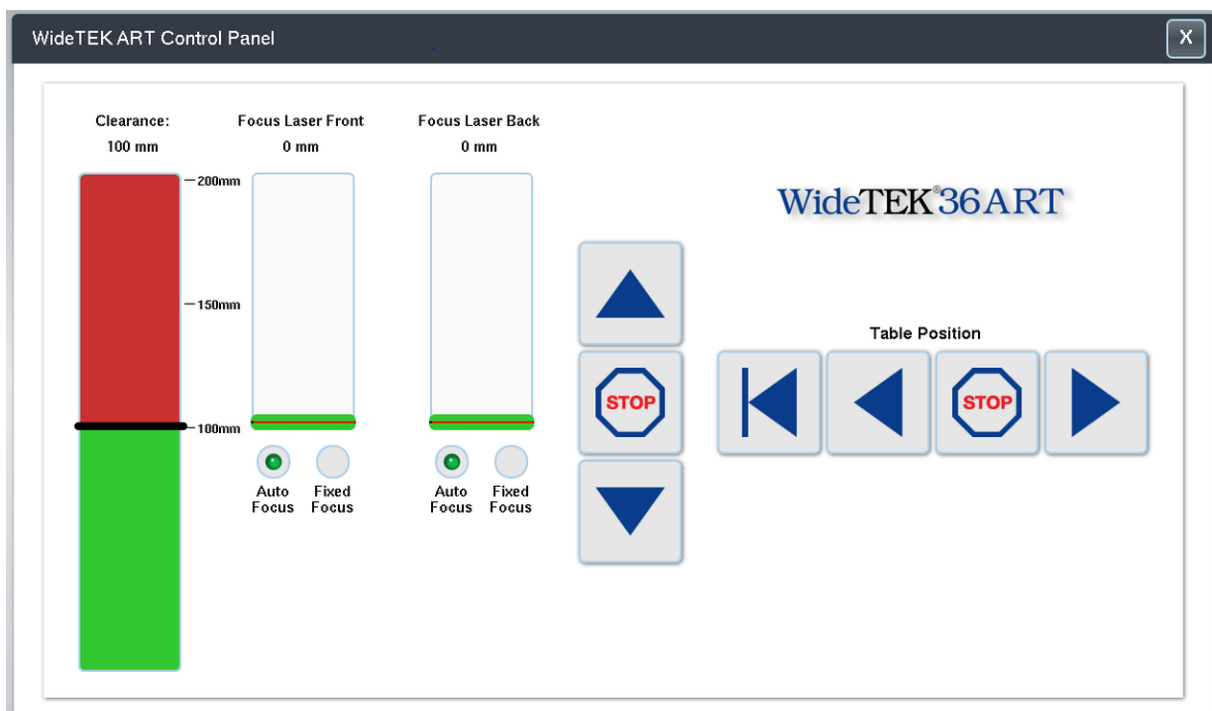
WideTEK ART Control Panel

X

Clearance:
100 mm

200mm
150mm
100mm

Focus Laser Front
0 mm

Auto Focus
Fixed Focus

Focus Laser Back
0 mm

Auto Focus
Fixed Focus

STOP

WideTEK®36ART

Table Position

STOP